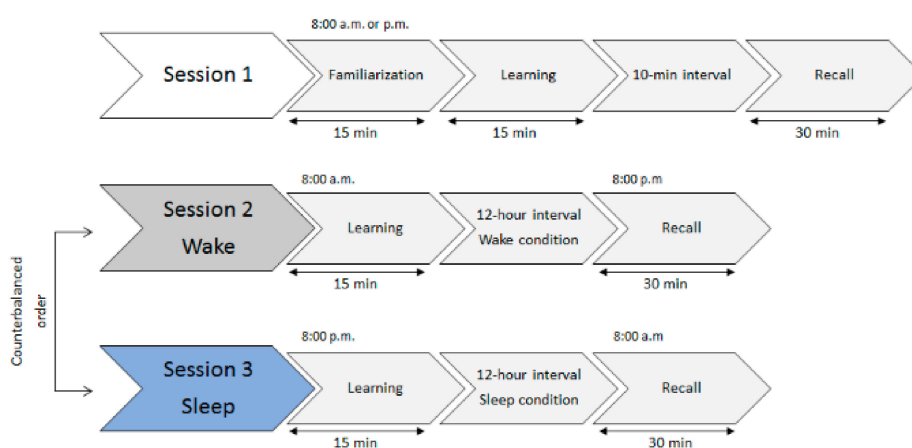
Session 1

8:00 a.m. or p.m.

Familiarization

15 min

Learning

15 min

10-min interval

Recall

30 min

Counterbalanced order

Session 2 Wake

8:00 a.m.

Learning

15 min

12-hour interval Wake condition

8:00 p.m

Recall

30 min

Session 3 Sleep

8:00 p.m.

Learning

15 min

12-hour interval Sleep condition

8:00 a.m

Recall

30 min